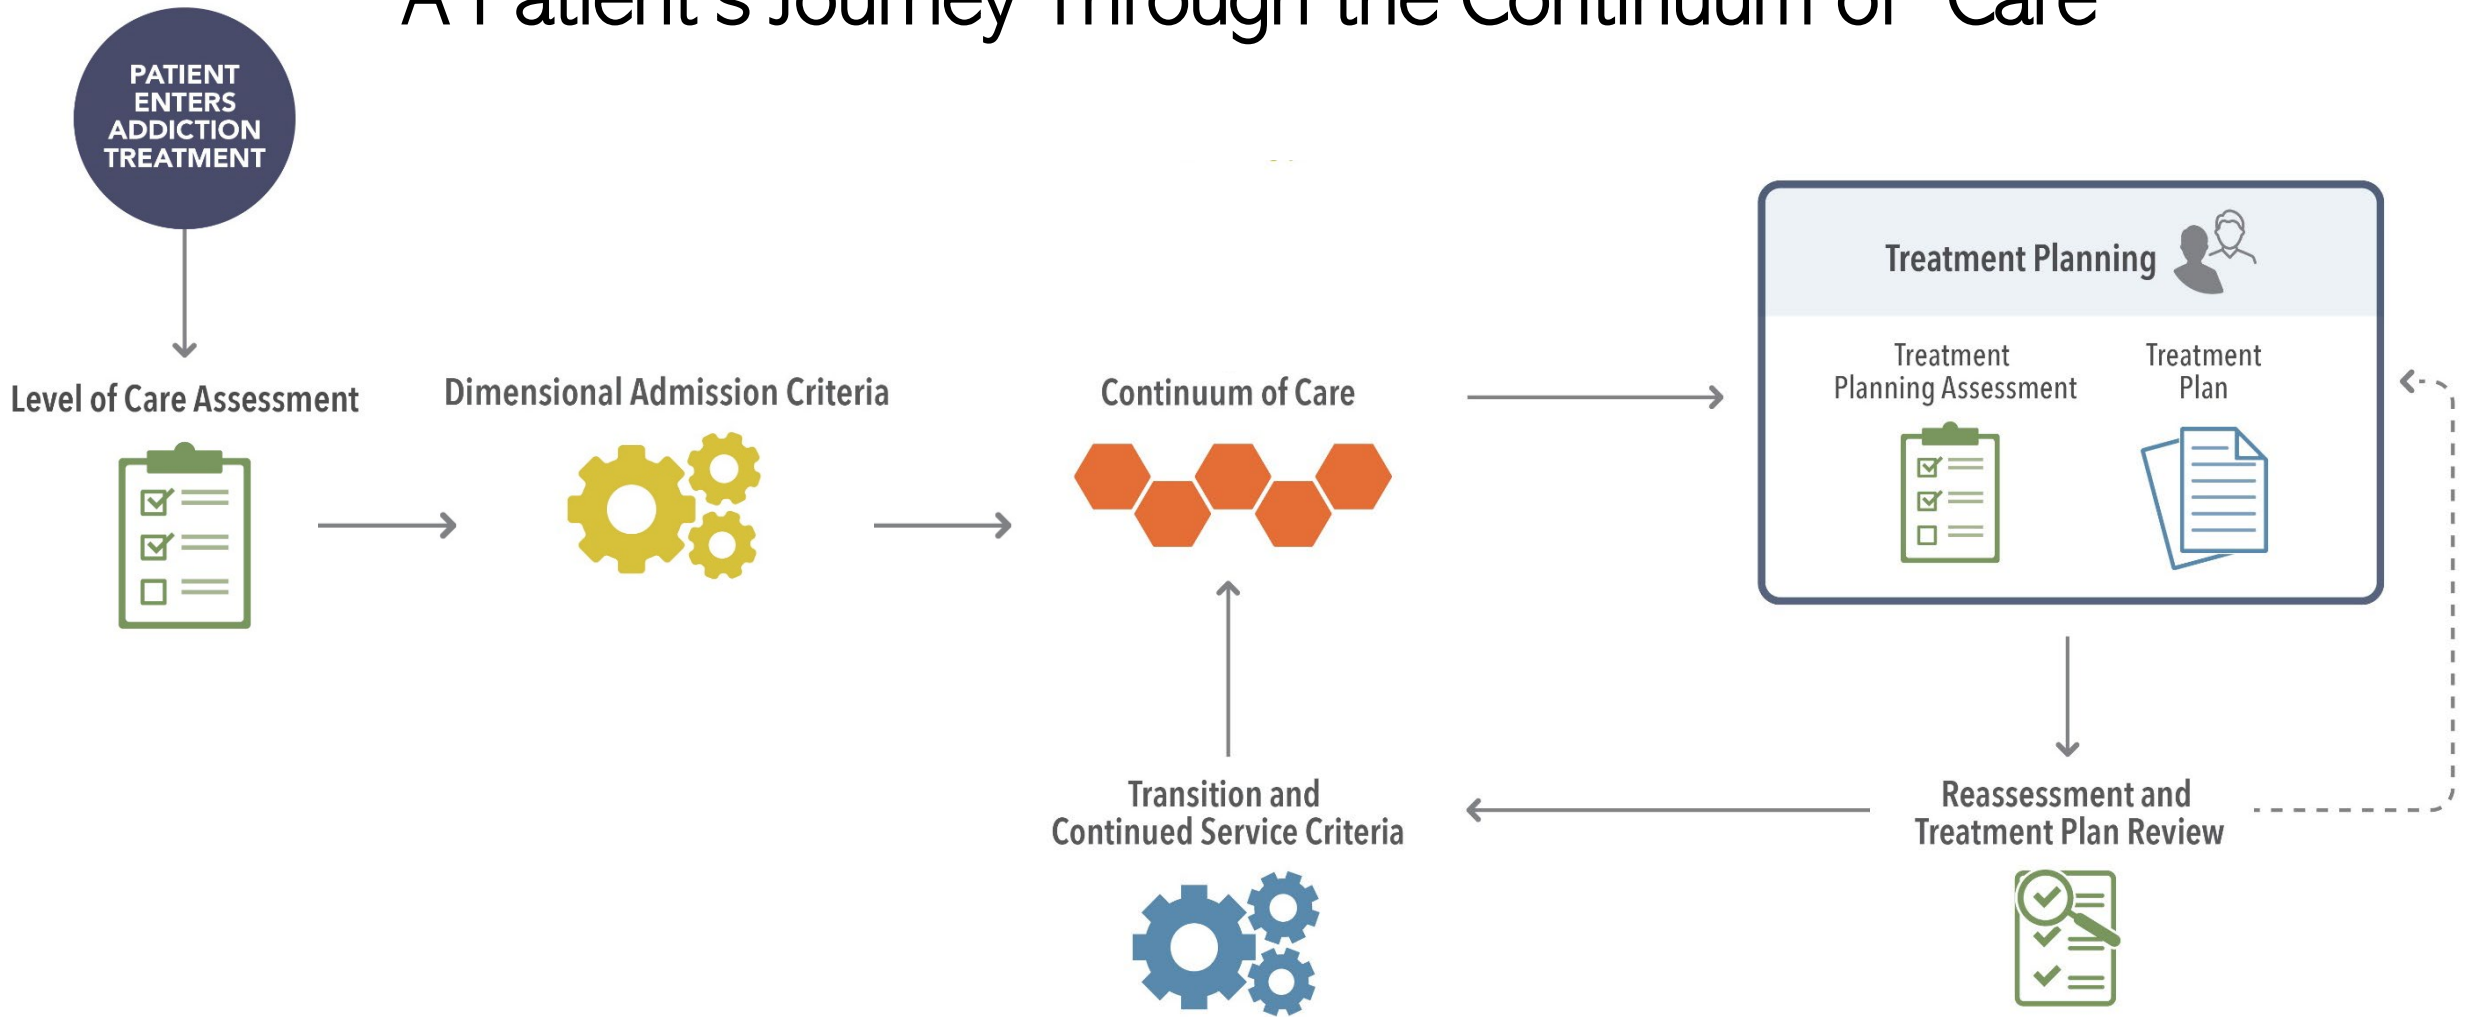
A Patient's Journey Through the Continuum of Care

PATIENT ENTERS ADDICTION TREATMENT

Level of Care Assessment

Dimensional Admission Criteria

Continuum of Care

Treatment Planning

Treatment Planning Assessment

Treatment Plan

Transition and Continued Service Criteria

Reassessment and Treatment Plan Review